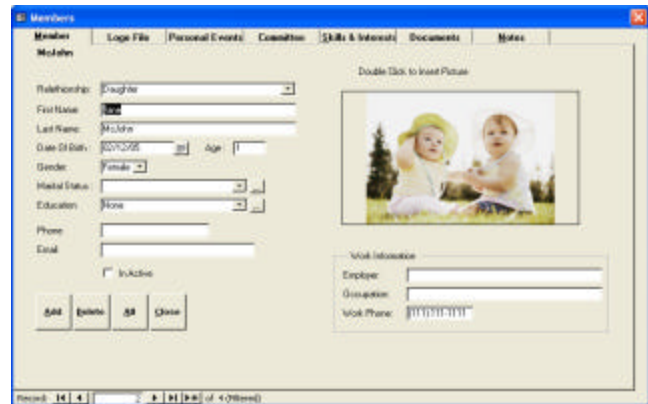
Members

Members | Loge File | Personal Events | Committee | Skills & Interests | Documents | Notes

McJohn

Relationship: Daughter

First Name: Sue

Last Name: McJohn

Date Of Birth: 02/12/95

Age: 1

Gender: Female

Marital Status:

Education: None

Phone:

Email:

In Active

Add Delete All Close

Double Click to Insert Picture

Work Information

Employer:

Occupation:

Work Phone: (111)111-1111

Record: 2 of 4 (Filtered)